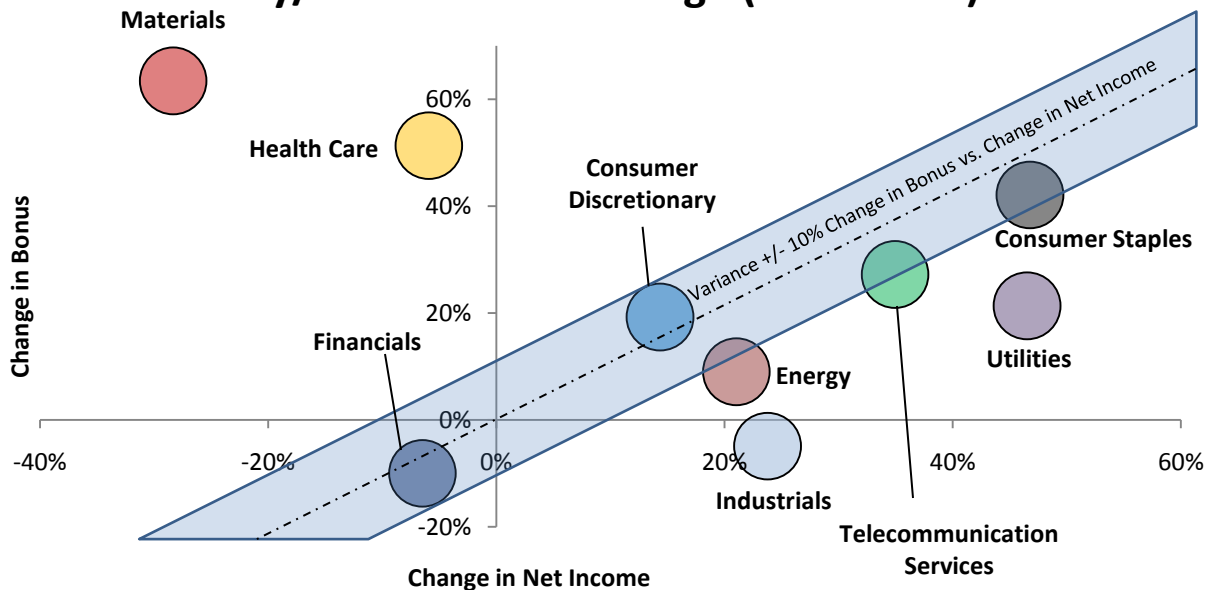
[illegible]

Materials

60%

Health Care

Consumer Discretionary

40%

Change in Bonus

Variance +/- 10% Change in Bonus vs. Change in Net Income

Consumer Staples

20%

Financials

Utilities

Energy

0%

-40%

-20%

0%

20%

40%

60%

Industrials

-20%

Telecommunication Services

Change in Net Income